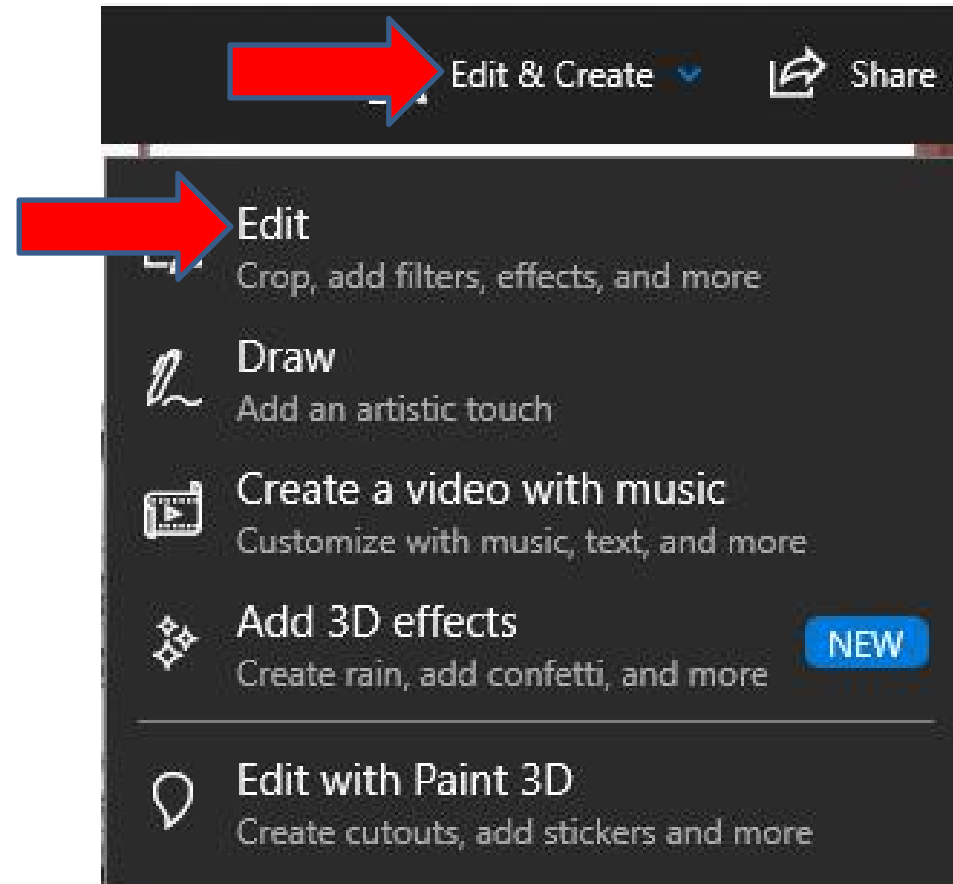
Edit & Create
Share

Edit
Crop, add filters, effects, and more

Draw
Add an artistic touch

Create a video with music
Customize with music, text, and more

Add 3D effects
Create rain, add confetti, and more
NEW

Edit with Paint 3D
Create cutouts, add stickers and more